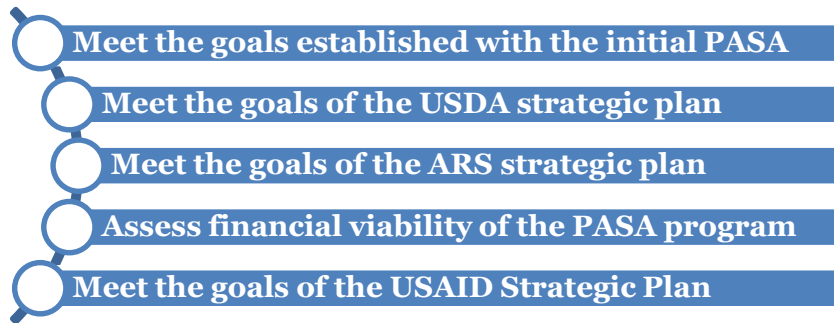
Meet the goals established with the initial PASA

Meet the goals of the USDA strategic plan

Meet the goals of the ARS strategic plan

Assess financial viability of the PASA program

Meet the goals of the USAID Strategic Plan